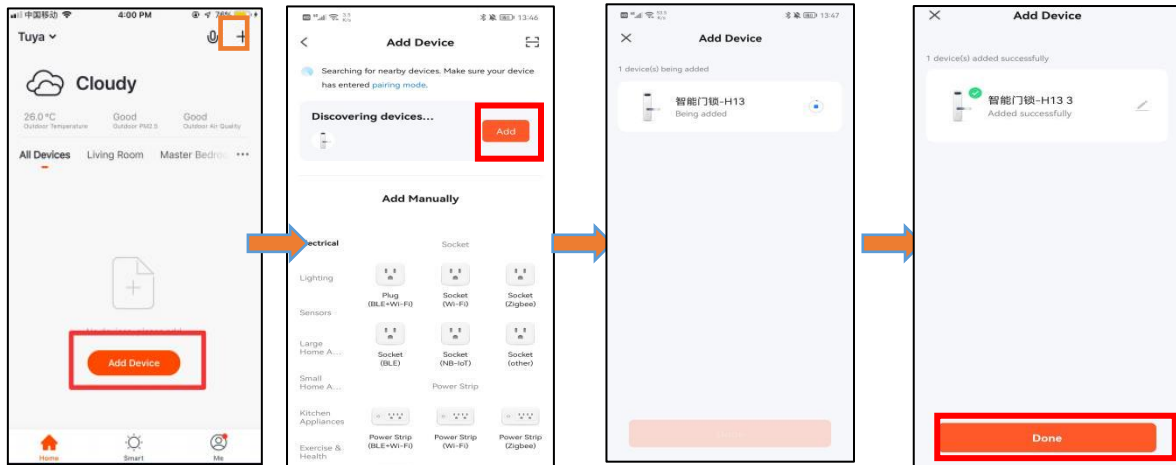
中国移动 4:00 PM 76%

Tuya

Cloudy

26.0 °C
Outdoor Temperature

Good
Outdoor PM2.5

Good
Outdoor Air Quality

All Devices Living Room Master Bedro ...

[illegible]

Add Device

Home Smart Me

13:46

Add Device

Searching for nearby devices. Make sure your device has entered pairing mode.

Discovering devices...

Add

Add Manually

ectrical

Lighting

Sensors

Large Home A...

Small Home A...

Kitchen Appliances

Exercise & Health

Socket

Plug (BLE+Wi-Fi)

Socket (Wi-Fi)

Socket (Zigbee)

Socket (BLE)

Socket (NB-IoT)

Socket (other)

Power Strip

Power Strip (BLE+Wi-Fi)

Power Strip (Wi-Fi)

Power Strip (Zigbee)

13:47

Add Device

1 device(s) being added

智能门锁-H13
Being added

Add Device

1 device(s) added successfully

智能门锁-H13 3
Added successfully

Done